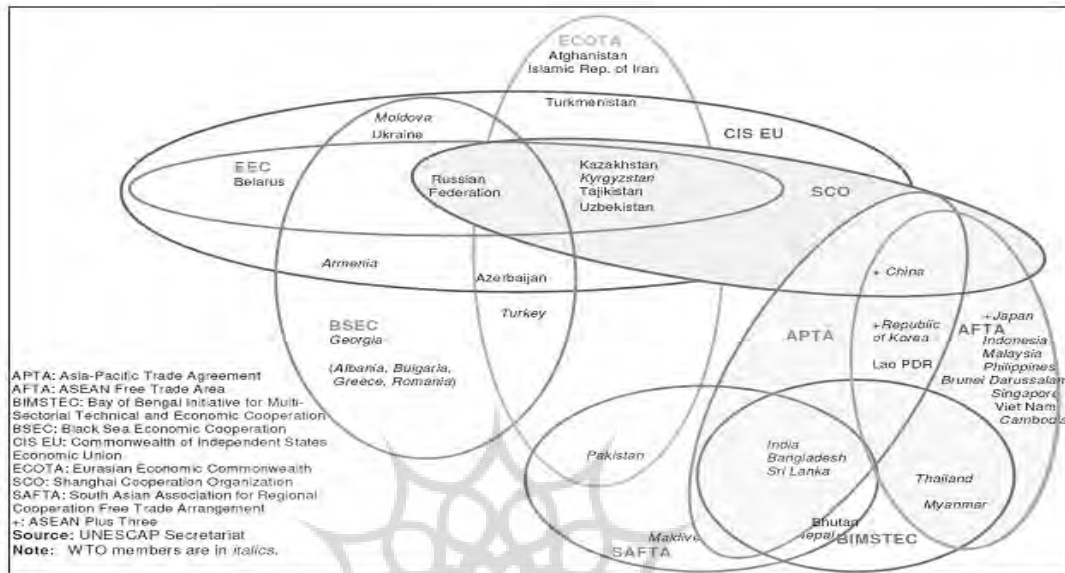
ECOTA
Afghanistan
Islamic Rep. of Iran

Turkmenistan

Moldova
Ukraine

CIS EU

EEC
Belarus

Russian Federation

Kazakhstan
Kyrgyzstan
Tajikistan
Uzbekistan

SCO

Armenia

Azerbaijan

+ China

Turkey

BSEC
Georgia

(Albania, Bulgaria, Greece, Romania)

APTA

+Republic of Korea

AFTA

+Japan
Indonesia
Malaysia
Philippines
Brunei Darussalam
Singapore
Viet Nam
Cambodia

Lao PDR

Pakistan

India
Bangladesh
Sri Lanka

Thailand

Myanmar

Bhutan
Nepal

BIMSTEC

Maldives

SAFTA

APTA: Asia-Pacific Trade Agreement
AFTA: ASEAN Free Trade Area
BIMSTEC: Bay of Bengal Initiative for Multi-Sectorial Technical and Economic Cooperation
BSEC: Black Sea Economic Cooperation
CIS EU: Commonwealth of Independent States Economic Union
ECOTA: Eurasian Economic Commonwealth
SCO: Shanghai Cooperation Organization
SAFTA: South Asian Association for Regional Cooperation Free Trade Arrangement
+: ASEAN Plus Three
Source: UNESCAP Secretariat
Note: WTO members are in italics.